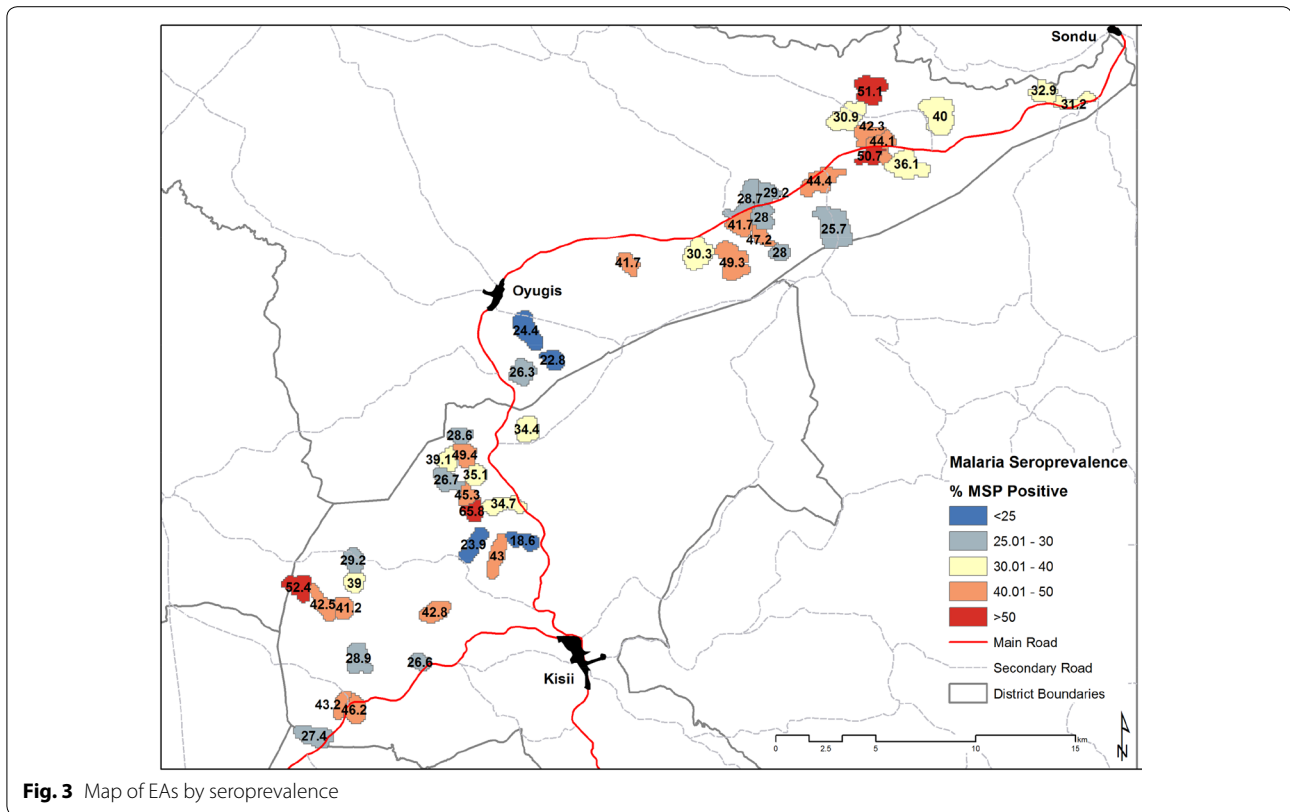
Sondu

51.1

32.9
31.2

30.9
40
42.3
44.1
50.7
36.1

44.4
28.7
29.2
28
41.7
25.7
47.2
28
41.7
30.3
49.3

Oyugis

24.4
22.8
26.3

34.4

28.6
39.1
49.4
35.1
26.7
45.3
34.7
65.8

23.9
18.6
43

29.2
39
52.4
42.5
41.2
42.8

28.9
26.6

Kisii

43.2
46.2

27.4

Malaria Seroprevalence

% MSP Positive

<25
25.01 - 30
30.01 - 40
40.01 - 50
>50
Main Road
Secondary Road
District Boundaries

0 2.5 5 10 15 km

N

Fig. 3 Map of EAs by seroprevalence